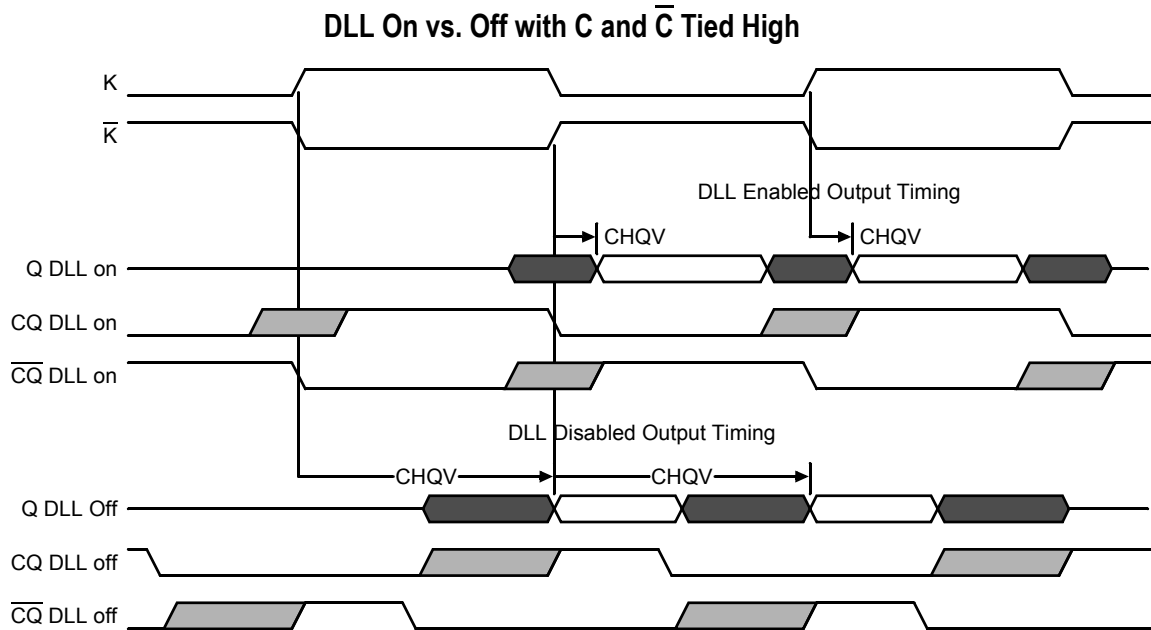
DLL On vs. Off with C and $\overline{C}$ Tied High

K

$\overline{K}$

DLL Enabled Output Timing

CHQV

CHQV

Q DLL on

CQ DLL on

$\overline{CQ}$ DLL on

DLL Disabled Output Timing

CHQV

CHQV

Q DLL Off

CQ DLL off

$\overline{CQ}$ DLL off